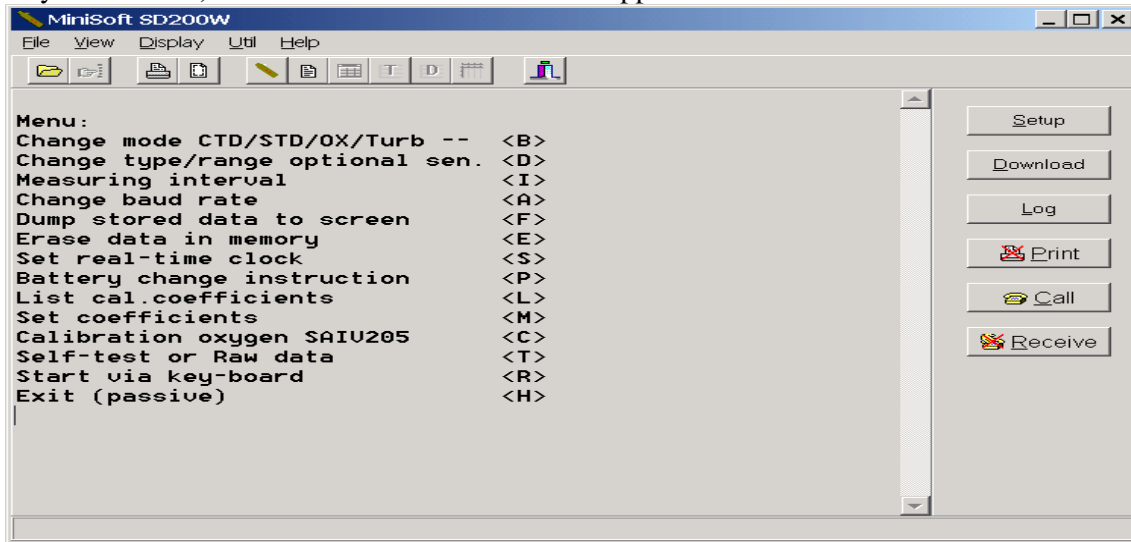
MiniSoft SD200W

File View Display Util Help

Menu:
Change mode CTD/STD/OX/Turb -- <B>
Change type/range optional sen. <D>
Measuring interval <I>
Change baud rate <A>
Dump stored data to screen <F>
Erase data in memory <E>
Set real-time clock <S>
Battery change instruction <P>
List cal.coefficients <L>
Set coefficients <M>
Calibration oxygen SAIV205 <C>
Self-test or Raw data <T>
Start via key-board <R>
Exit (passive) <H>

Setup
Download
Log
Print
Call
Receive